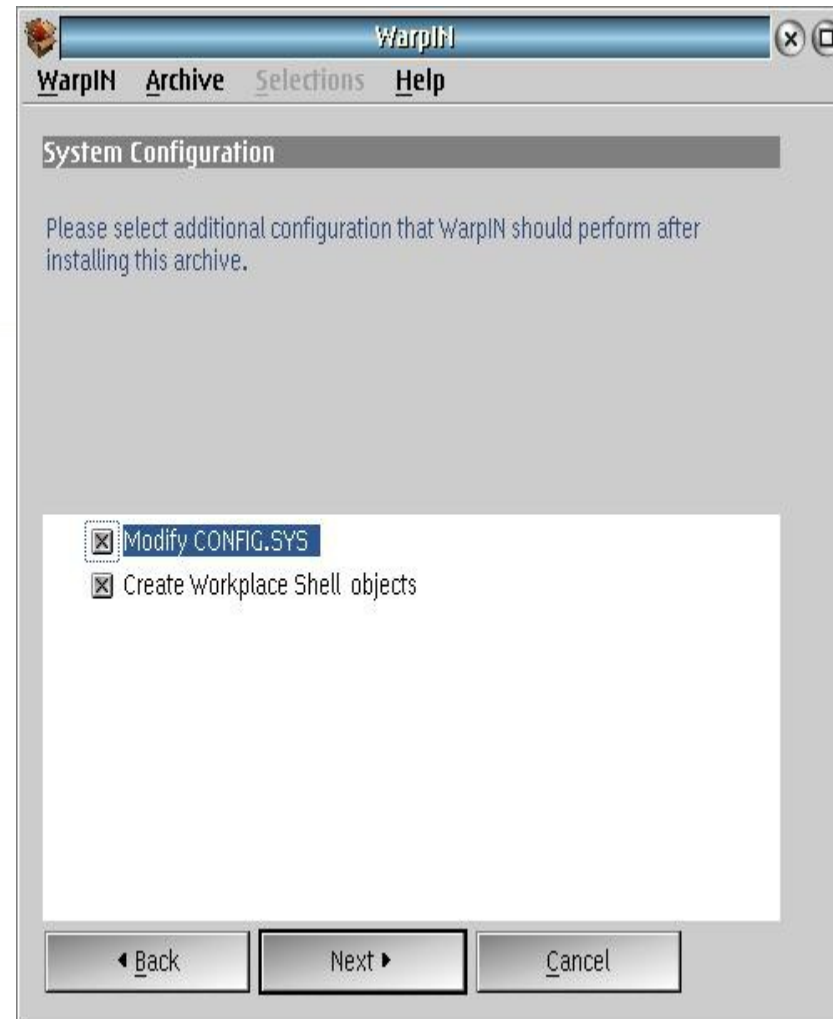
WarpIN

WarpIN Archive Selections Help

System Configuration

Please select additional configuration that WarpIN should perform after installing this archive.

☒ Modify CONFIG.SYS
☒ Create Workplace Shell objects

◂ Back
Next ▸
Cancel